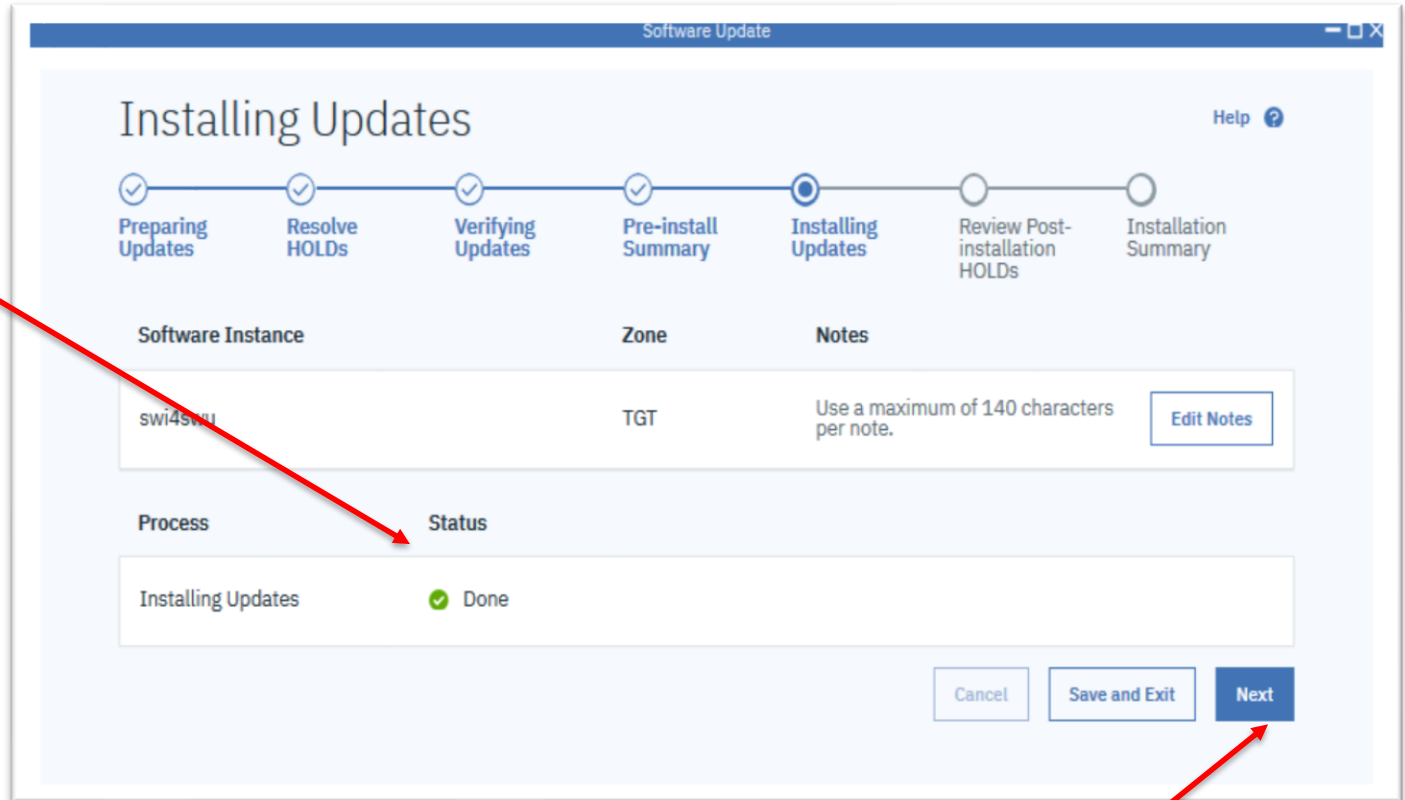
Software Update

Installing Updates

Help

Preparing Updates
Resolve HOLDs
Verifying Updates
Pre-install Summary
Installing Updates
Review Post-installation HOLDs
Installation Summary

| Software Instance | Zone | Notes | |
|---|---|---|---|
| swi4swu | TGT | Use a maximum of 140 characters per note. | Edit Notes |

| Process | Status |
|---|---|
| Installing Updates | Done |

Cancel
Save and Exit
Next